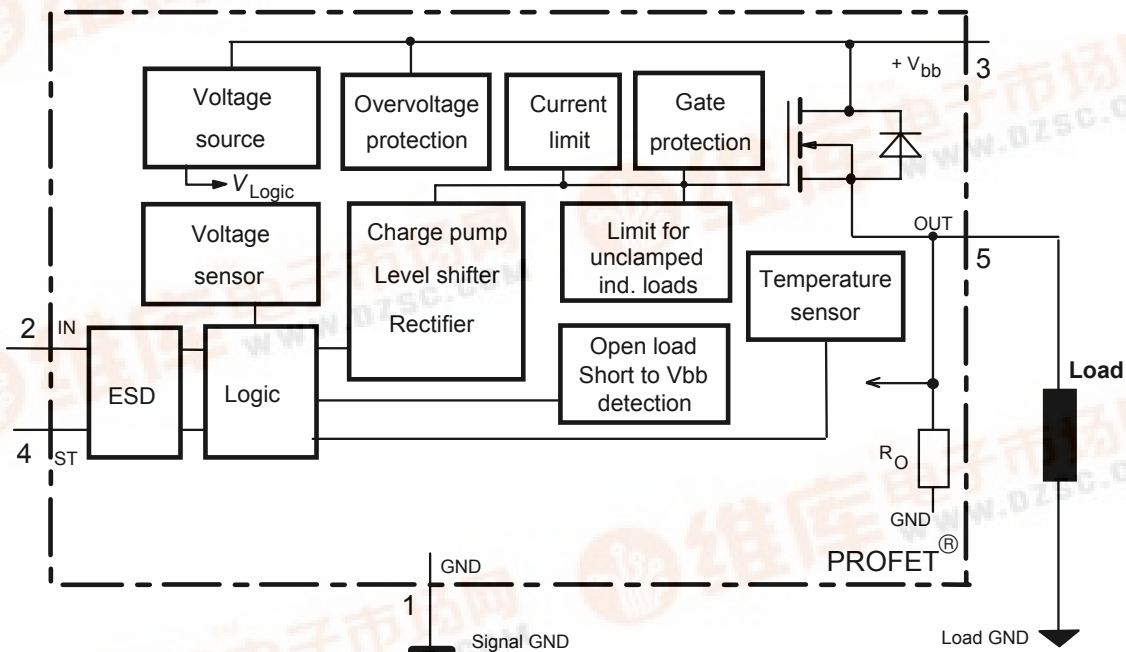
Voltage source

$V_{Logic}$

Overvoltage protection

Current limit

Gate protection

$+V_{bb}$

3

Voltage sensor

Charge pump
Level shifter
Rectifier

Limit for unclamped ind. loads

OUT

5

Temperature sensor

2 IN

ESD

Logic

Open load
Short to Vbb
detection

Load

4 ST

$R_O$

GND

PROFET®

GND

1

Signal GND

Load GND

www.ozsc.com